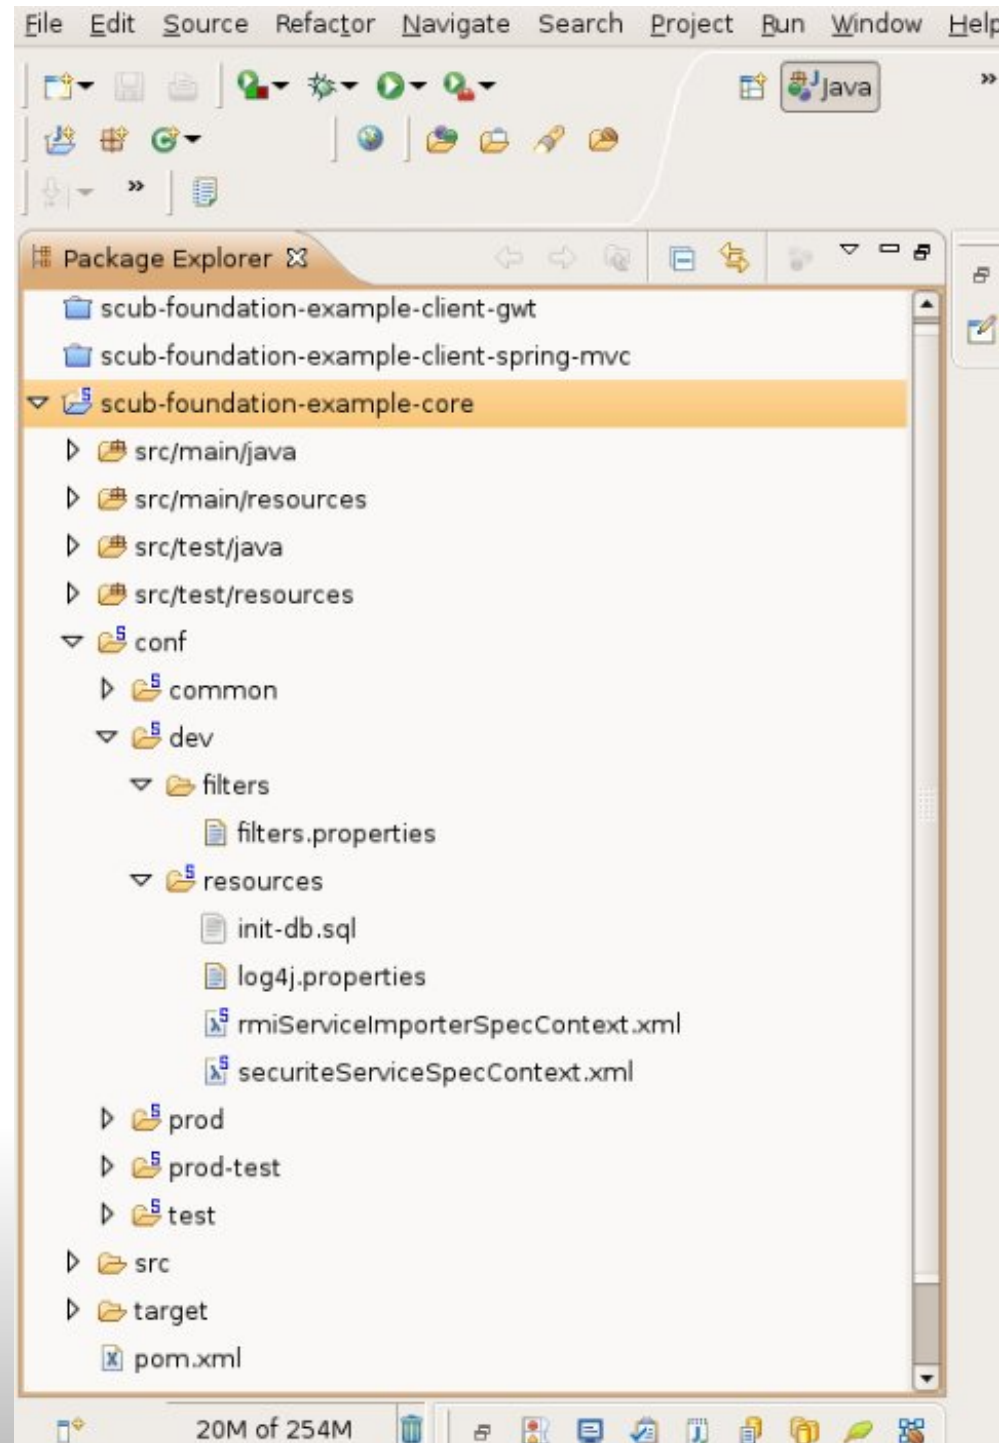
File Edit Source Refactor Navigate Search Project Run Window Help

Java

Package Explorer

scub-foundation-example-client-gwt
scub-foundation-example-client-spring-mvc
scub-foundation-example-core
src/main/java
src/main/resources
src/test/java
src/test/resources
conf
common
dev
filters
filters.properties
resources
init-db.sql
log4j.properties
rmiServiceImporterSpecContext.xml
securiteServiceSpecContext.xml
prod
prod-test
test
src
target
pom.xml

20M of 254M